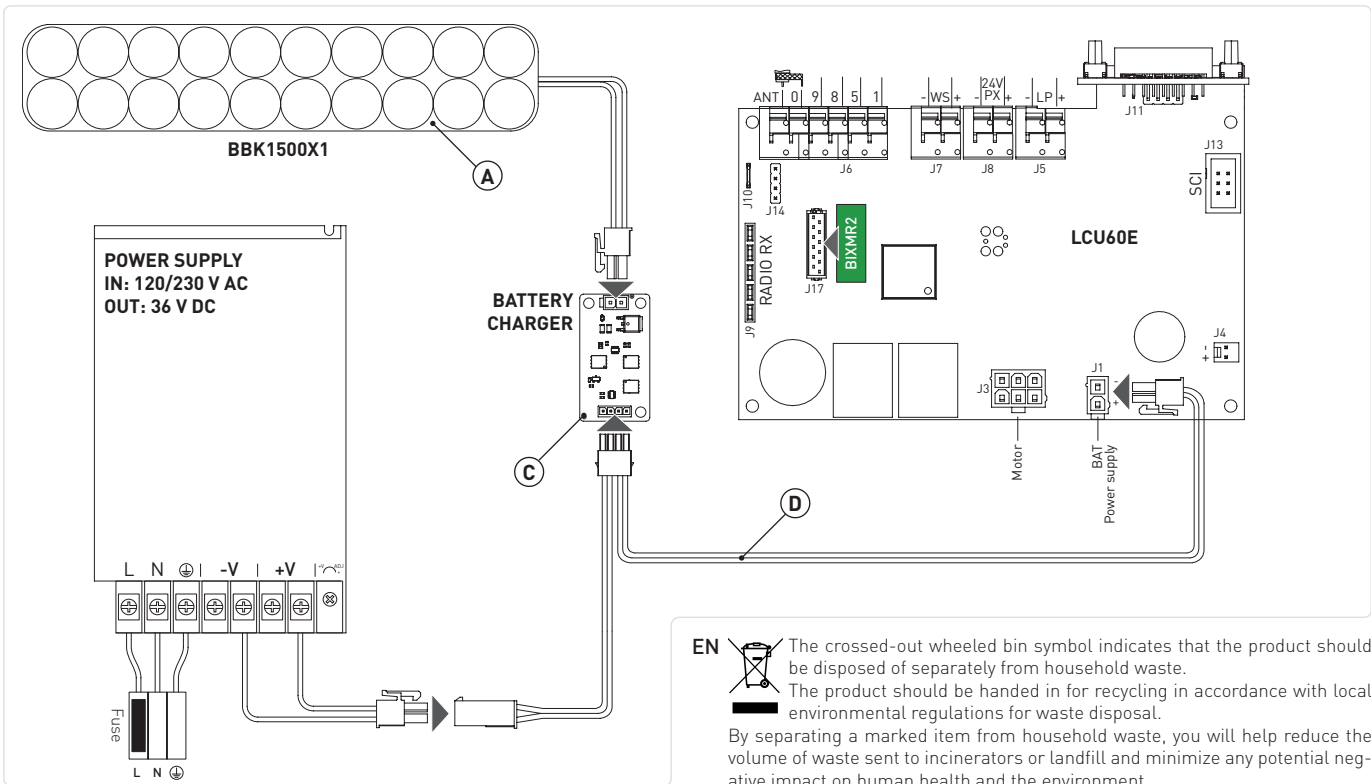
BBK1500X1

A

POWER SUPPLY
IN: 120/230 V AC
OUT: 36 V DC

BATTERY CHARGER

C

D

ANT 0 9 8 5 1

- WS +

24V
- PX +

- LP +

J11

J13

SCI

J6

J7

J8

J5

J10

J14

BIXMR2

LCU60E

RADIO RX

J17

J9

J4

J1

J3

Motor

BAT
Power supply

L N ⏚ -V +V

Fuse

L N ⏚

EN The crossed-out wheeled bin symbol indicates that the product should be disposed of separately from household waste.
The product should be handed in for recycling in accordance with local environmental regulations for waste disposal.
By separating a marked item from household waste, you will help reduce the volume of waste sent to incinerators or landfill and minimize any potential negative impact on human health and the environment.